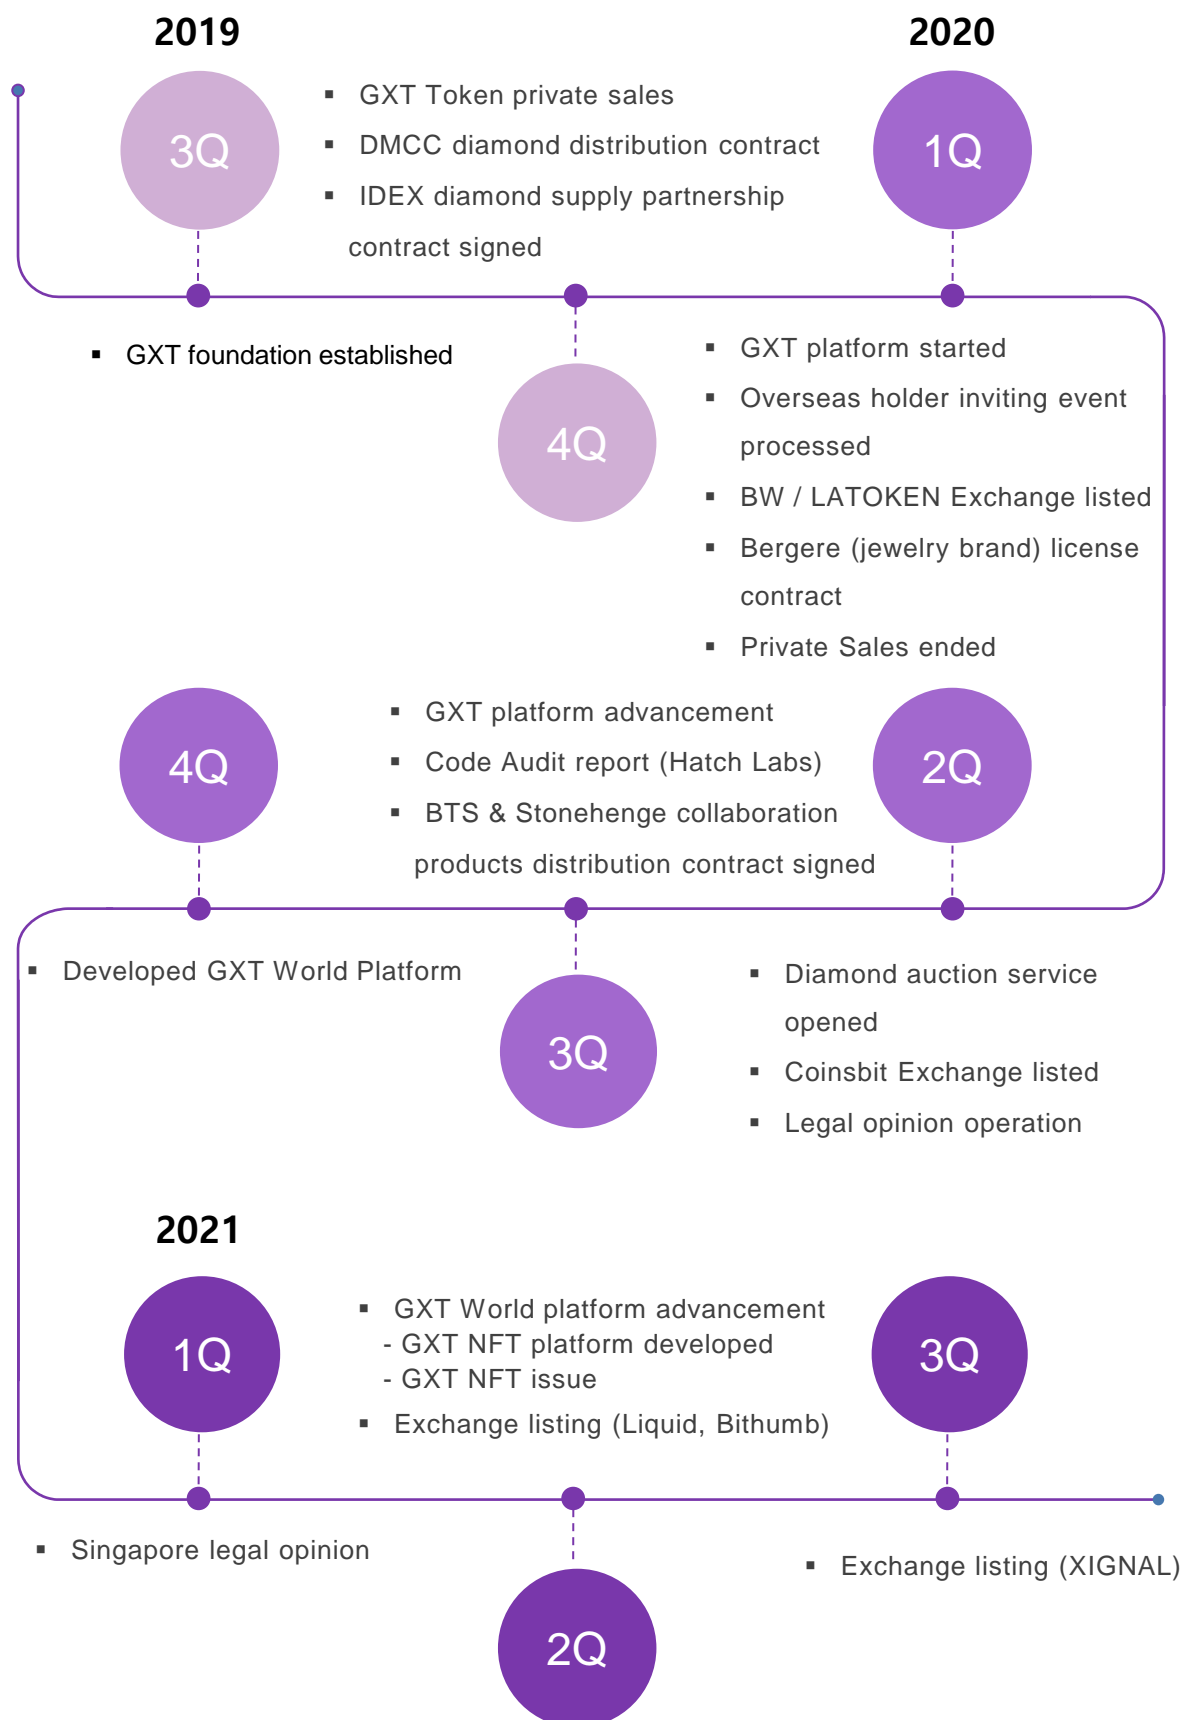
2019

2020

3Q

- GXT Token private sales
- DMCC diamond distribution contract
- IDEX diamond supply partnership contract signed

1Q

- GXT foundation established

4Q

- GXT platform started
- Overseas holder inviting event processed
- BW / LATOKEN Exchange listed
- Bergere (jewelry brand) license contract
- Private Sales ended

4Q

- GXT platform advancement
- Code Audit report (Hatch Labs)
- BTS & Stonehenge collaboration products distribution contract signed

2Q

- Developed GXT World Platform

3Q

- Diamond auction service opened
- Coinsbit Exchange listed
- Legal opinion operation

2021

1Q

- GXT World platform advancement
 - GXT NFT platform developed
 - GXT NFT issue
- Exchange listing (Liquid, Bithumb)

3Q

- Singapore legal opinion

- Exchange listing (XIGNAL)

2Q